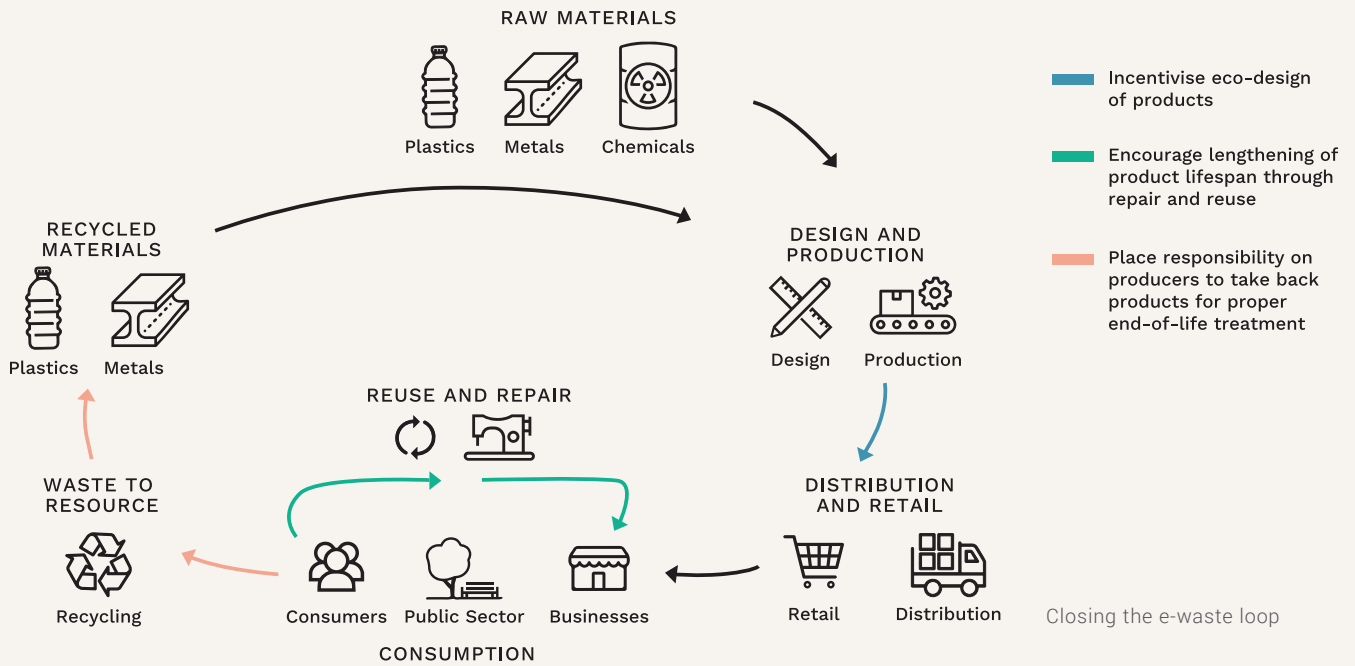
RAW MATERIALS

Plastics Metals Chemicals

DESIGN AND PRODUCTION

Design Production

DISTRIBUTION AND RETAIL

Retail Distribution

REUSE AND REPAIR

Consumers Public Sector Businesses

CONSUMPTION

WASTE TO RESOURCE

Recycling

RECYCLED MATERIALS

Plastics Metals

Incentivise eco-design of products

Encourage lengthening of product lifespan through repair and reuse

Place responsibility on producers to take back products for proper end-of-life treatment

Closing the e-waste loop